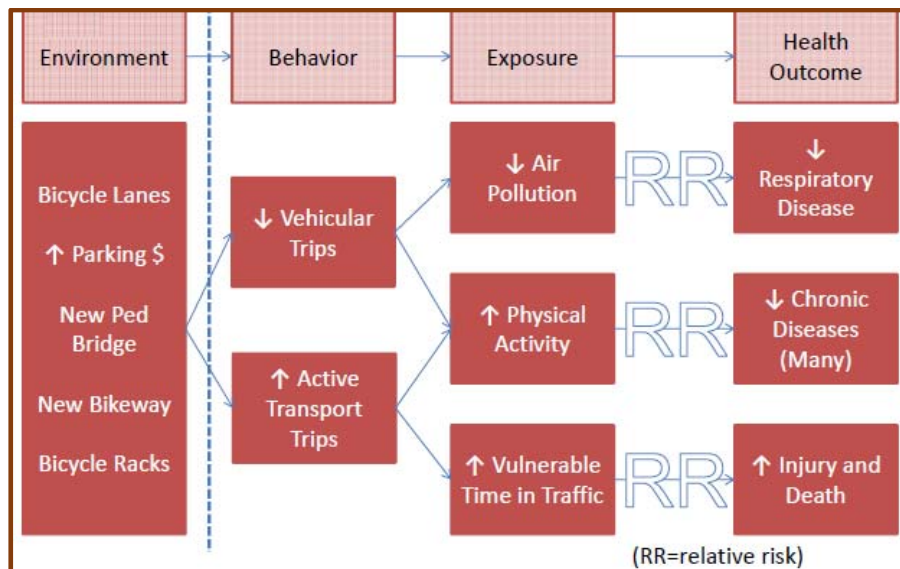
Environment

Behavior

Exposure

Health Outcome

Bicycle Lanes

↑ Parking $

New Ped Bridge

New Bikeway

Bicycle Racks

↓ Vehicular Trips

↑ Active Transport Trips

↓ Air Pollution

↑ Physical Activity

↑ Vulnerable Time in Traffic

RR

RR

RR

↓ Respiratory Disease

↓ Chronic Diseases (Many)

↑ Injury and Death

(RR=relative risk)